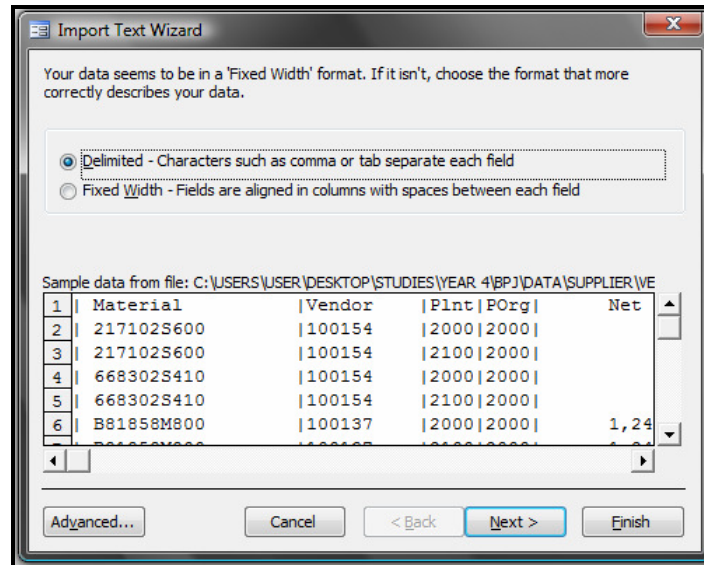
Import Text Wizard

Your data seems to be in a 'Fixed Width' format. If it isn't, choose the format that more correctly describes your data.

Delimited - Characters such as comma or tab separate each field
Fixed Width - Fields are aligned in columns with spaces between each field

Sample data from file: C:\USERS\USER\DESKTOP\STUDIES\YEAR 4\BPJ\DATA\SUPPLIER\VE

| | |
|---|---|
| 1 | \| Material \|Vendor \|Plnt\|POrg\| Net |
| 2 | \| 217102S600 \|100154 \|2000\|2000\| |
| 3 | \| 217102S600 \|100154 \|2100\|2000\| |
| 4 | \| 668302S410 \|100154 \|2000\|2000\| |
| 5 | \| 668302S410 \|100154 \|2100\|2000\| |
| 6 | \| B81858M800 \|100137 \|2000\|2000\| 1,24 |

Advanced... Cancel < Back Next > Finish